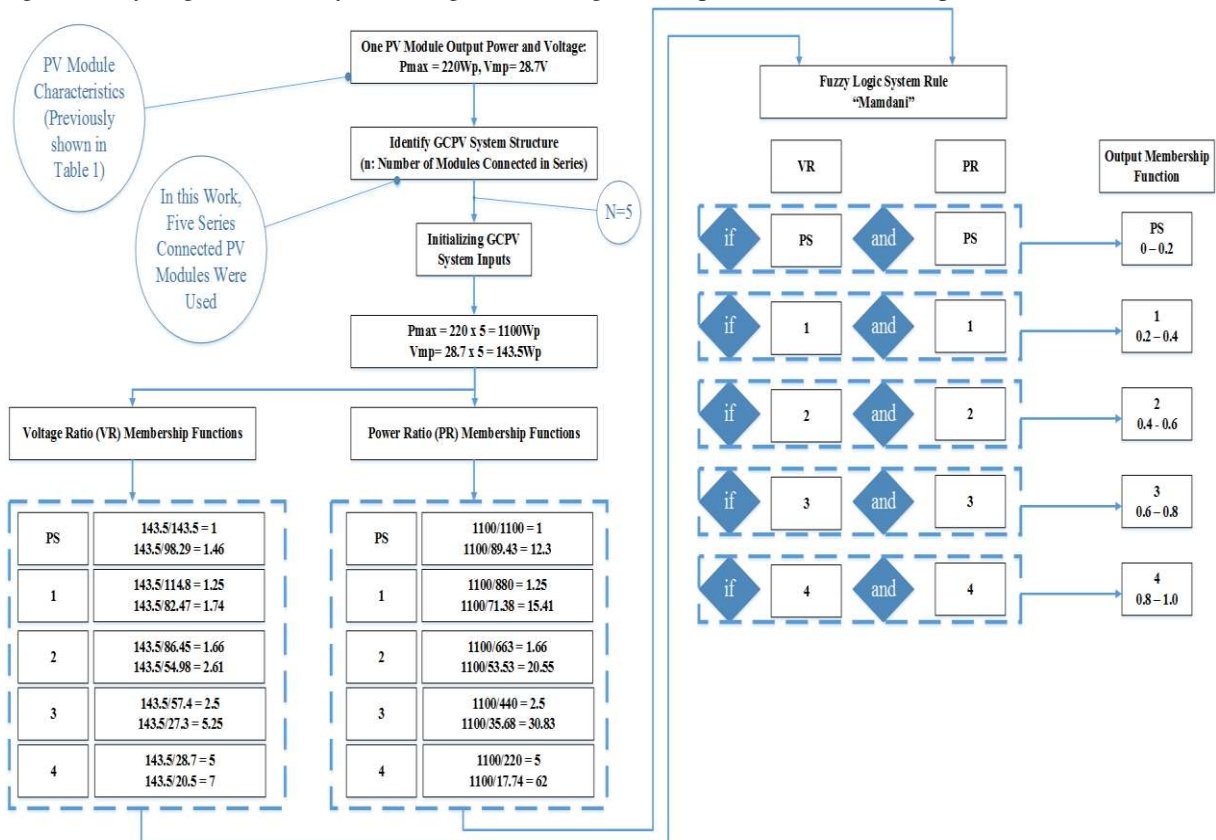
PV Module Characteristics (Previously shown in Table 1)

One PV Module Output Power and Voltage:
Pmax = 220Wp, Vmp= 28.7V

Identify GCPV System Structure
(n: Number of Modules Connected in Series)

In this Work, Five Series Connected PV Modules Were Used

N=5

Initializing GCPV System Inputs

Pmax = 220 x 5 = 1100Wp
Vmp= 28.7 x 5 = 143.5Wp

Voltage Ratio (VR) Membership Functions

| PS | 143.5/143.5 = 1<br>143.5/98.29 = 1.46 |
|---|---|
| 1 | 143.5/114.8 = 1.25<br>143.5/82.47 = 1.74 |
| 2 | 143.5/86.45 = 1.66<br>143.5/54.98 = 2.61 |
| 3 | 143.5/57.4 = 2.5<br>143.5/27.3 = 5.25 |
| 4 | 143.5/28.7 = 5<br>143.5/20.5 = 7 |

Power Ratio (PR) Membership Functions

| PS | 1100/1100 = 1<br>1100/89.43 = 12.3 |
|---|---|
| 1 | 1100/880 = 1.25<br>1100/71.38 = 15.41 |
| 2 | 1100/663 = 1.66<br>1100/53.53 = 20.55 |
| 3 | 1100/440 = 2.5<br>1100/35.68 = 30.83 |
| 4 | 1100/220 = 5<br>1100/17.74 = 62 |

Fuzzy Logic System Rule
"Mamdani"

VR PR Output Membership Function

if PS and PS → PS 0 – 0.2
if 1 and 1 → 1 0.2 – 0.4
if 2 and 2 → 2 0.4 - 0.6
if 3 and 3 → 3 0.6 – 0.8
if 4 and 4 → 4 0.8 – 1.0